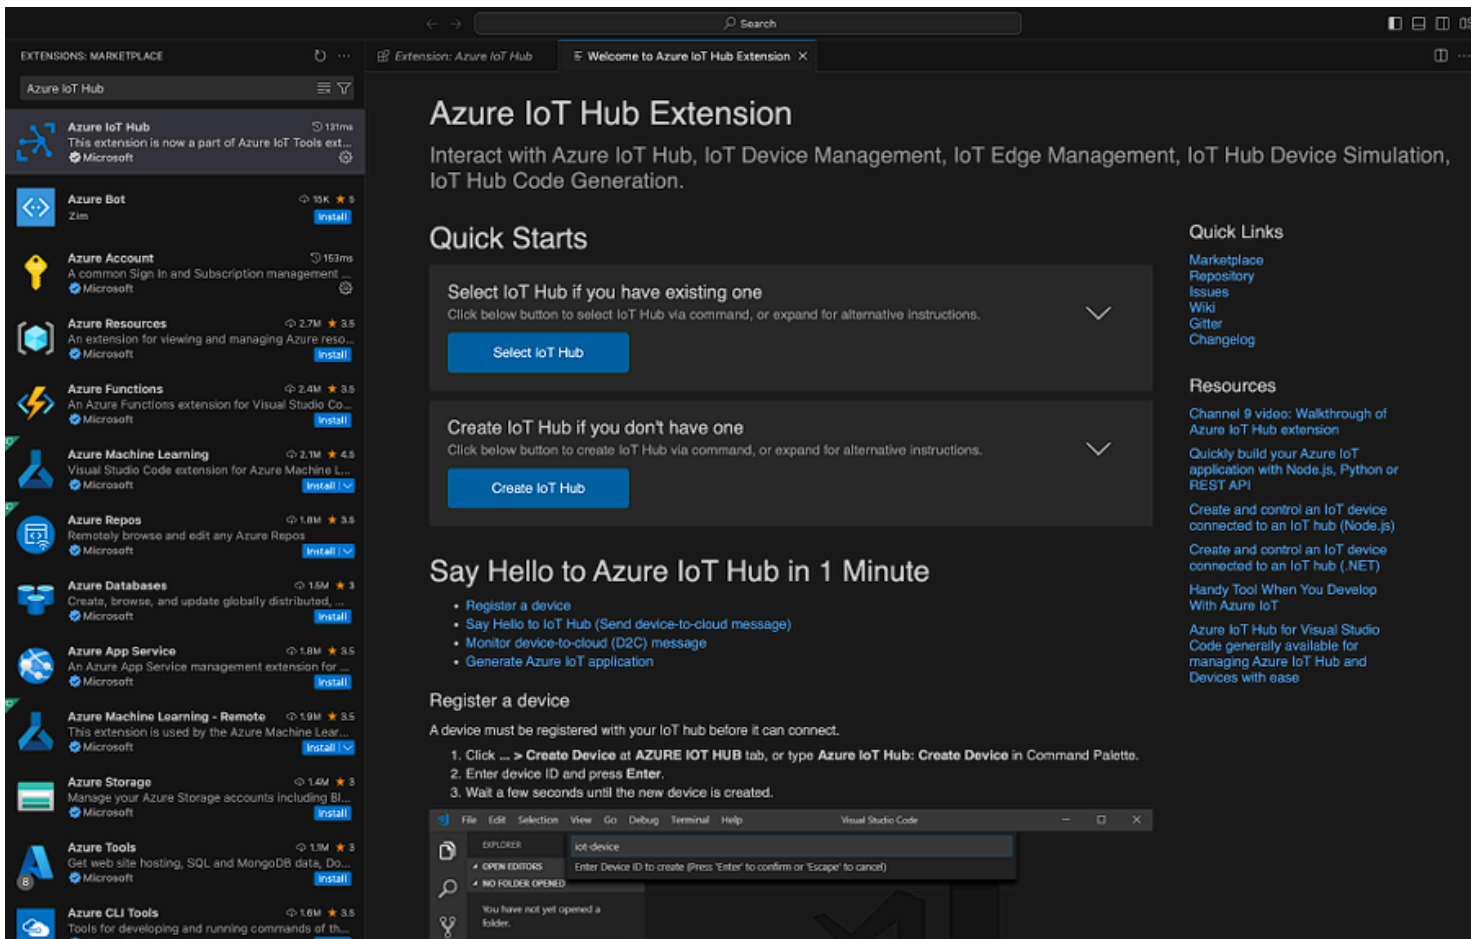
Search

EXTENSIONS: MARKETPLACE

Azure IoT Hub

Azure IoT Hub 131ms
This extension is now a part of Azure IoT Tools ext...
Microsoft

Azure Bot 15K ★ 5
Zim
Install

Azure Account 153ms
A common Sign In and Subscription management ...
Microsoft

Azure Resources 2.7M ★ 3.5
An extension for viewing and managing Azure reso...
Microsoft
Install

Azure Functions 2.4M ★ 3.5
An Azure Functions extension for Visual Studio Co...
Microsoft
Install

Azure Machine Learning 2.1M ★ 4.5
Visual Studio Code extension for Azure Machine L...
Microsoft
Install

Azure Repos 1.8M ★ 3.8
Remotely browse and edit any Azure Repos
Microsoft
Install

Azure Databases 1.5M ★ 3
Create, browse, and update globally distributed, ...
Microsoft
Install

Azure App Service 1.8M ★ 3.5
An Azure App Service management extension for ...
Microsoft
Install

Azure Machine Learning - Remote 1.9M ★ 3.5
This extension is used by the Azure Machine Lear...
Microsoft
Install

Azure Storage 1.4M ★ 3
Manage your Azure Storage accounts including Bl...
Microsoft
Install

Azure Tools 1.1M ★ 3
Get web site hosting, SQL and MongoDB data, Do...
Microsoft
Install

Azure CLI Tools 1.6M ★ 3.5
Tools for developing and running commands of th...

Extension: Azure IoT Hub
Welcome to Azure IoT Hub Extension

Azure IoT Hub Extension

Interact with Azure IoT Hub, IoT Device Management, IoT Edge Management, IoT Hub Device Simulation, IoT Hub Code Generation.

Quick Starts

Select IoT Hub if you have existing one
Click below button to select IoT Hub via command, or expand for alternative instructions.
Select IoT Hub

Create IoT Hub if you don't have one
Click below button to create IoT Hub via command, or expand for alternative instructions.
Create IoT Hub

Say Hello to Azure IoT Hub in 1 Minute

- Register a device
- Say Hello to IoT Hub (Send device-to-cloud message)
- Monitor device-to-cloud (D2C) message
- Generate Azure IoT application

Register a device

A device must be registered with your IoT hub before it can connect.

1. Click ... > Create Device at AZURE IOT HUB tab, or type Azure IoT Hub: Create Device in Command Palette.
2. Enter device ID and press Enter.
3. Wait a few seconds until the new device is created.

File Edit Selection View Go Debug Terminal Help Visual Studio Code
EXPLORER
OPEN EDITORS
NO FOLDER OPENED
You have not yet opened a folder.
iot-device
Enter Device ID to create (Press 'Enter' to confirm or 'Escape' to cancel)

Quick Links
Marketplace
Repository
Issues
Wiki
Gitter
Changelog

Resources
Channel 9 video: Walkthrough of Azure IoT Hub extension
Quickly build your Azure IoT application with Node.js, Python or REST API
Create and control an IoT device connected to an IoT hub (Node.js)
Create and control an IoT device connected to an IoT hub (.NET)
Handy Tool When You Develop With Azure IoT
Azure IoT Hub for Visual Studio Code generally available for managing Azure IoT Hub and Devices with ease